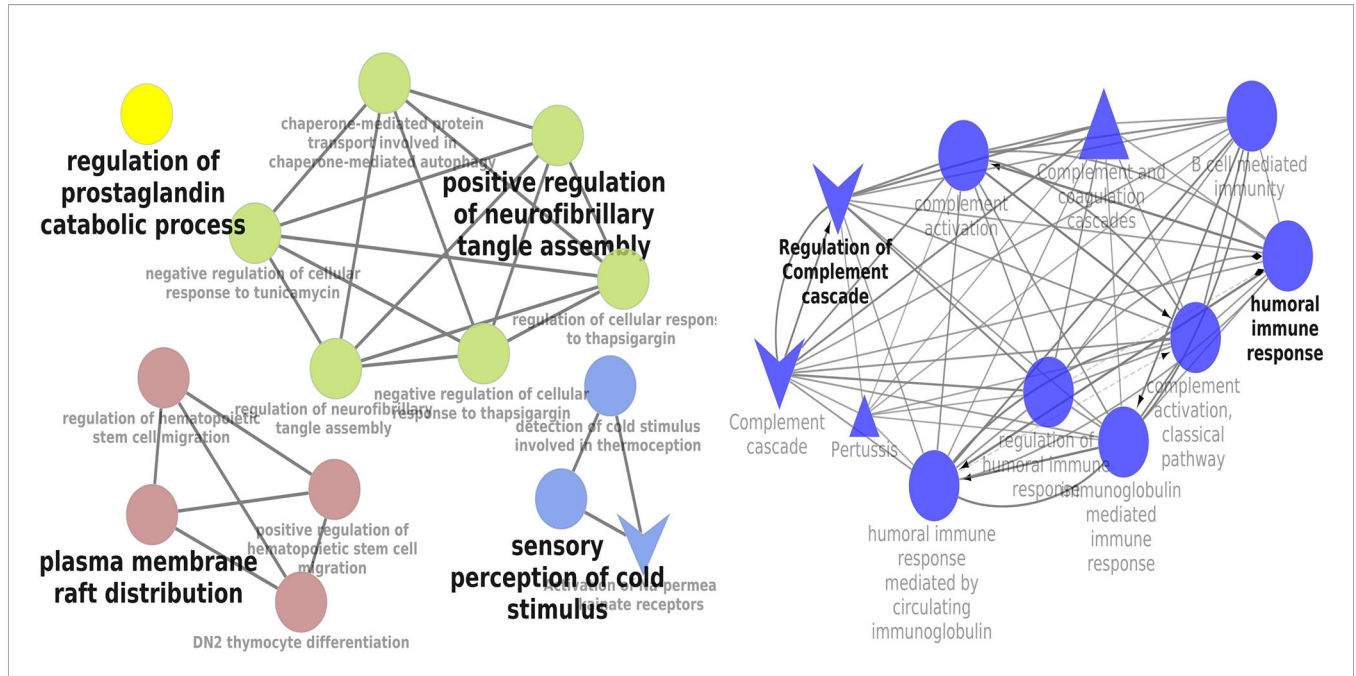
regulation of prostaglandin catabolic process

chaperone-mediated protein transport involved in chaperone-mediated autophagy

positive regulation of neurofibrillary tangle assembly

negative regulation of cellular response to tunicamycin

regulation of cellular respons to thapsigargin

regulation of neurofibrillary tangle assembly

negative regulation of cellular response to thapsigargin

regulation of hematopoietic stem cell migration

detection of cold stimulus involved in thermoception

positive regulation of hematopoietic stem cell migration

plasma membrane raft distribution

sensory perception of cold stimulus

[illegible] permea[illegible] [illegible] receptors

DN2 thymocyte differentiation

complement activation

Complement and coagulation cascades

B cell mediated immunity

Regulation of Complement cascade

humoral immune response

Complement activation, classical pathway

Complement cascade

Pertussis

regulation of humoral immune response

immunoglobulin mediated immune response

humoral immune response mediated by circulating immunoglobulin